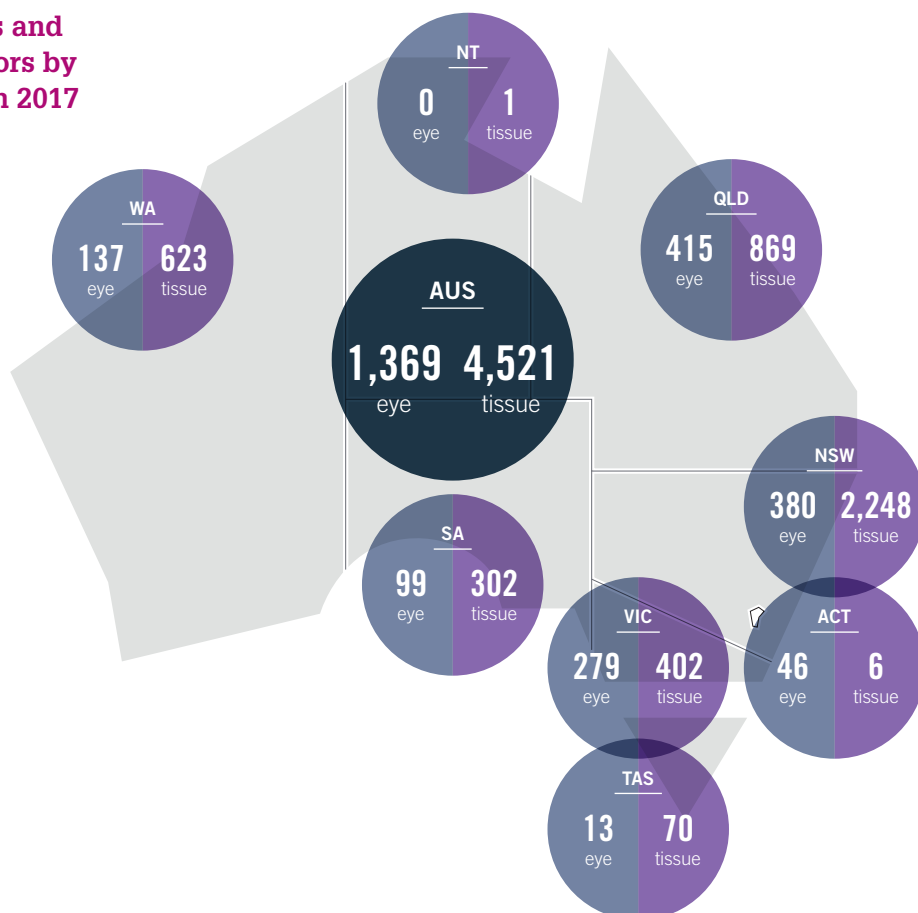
s and
ors by
n 2017

NT
0
eye
1
tissue

WA
137
eye
623
tissue

QLD
415
eye
869
tissue

AUS
1,369
eye
4,521
tissue

NSW
380
eye
2,248
tissue

SA
99
eye
302
tissue

VIC
279
eye
402
tissue

ACT
46
eye
6
tissue

TAS
13
eye
70
tissue